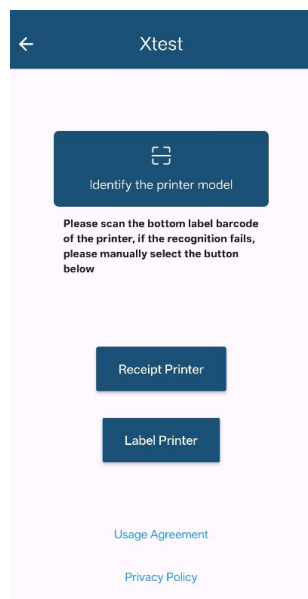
Xtest

Identify the printer model

Please scan the bottom label barcode of the printer, if the recognition fails, please manually select the button below

Receipt Printer

Label Printer

Usage Agreement

Privacy Policy